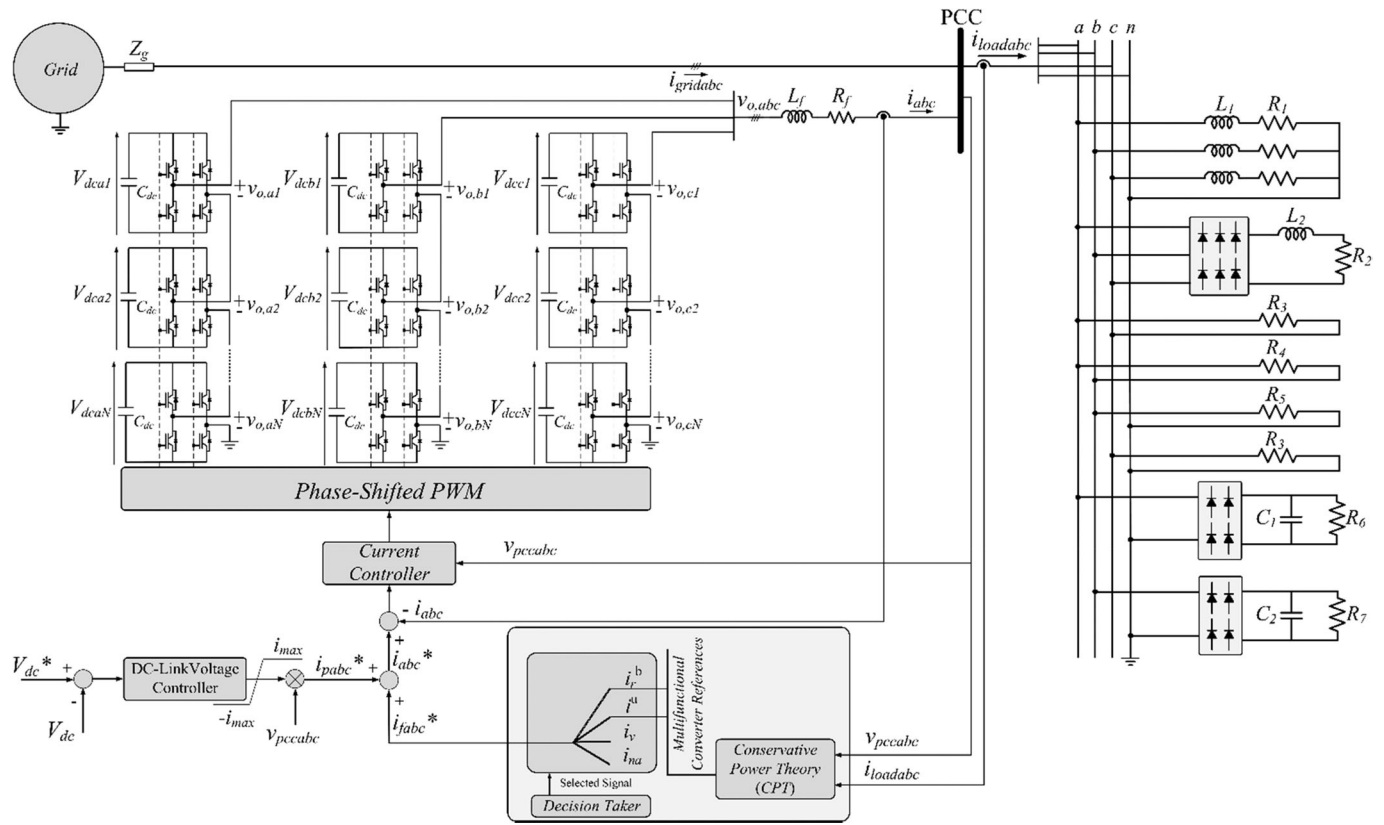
Grid
$Z_g$
PCC
$i_{loadabc}$
a b c n
$i_{gridabc}$
$v_{o,abc}$
$L_f$
$R_f$
$i_{abc}$
$L_1$
$R_1$
$L_2$
$R_2$
$R_3$
$R_4$
$R_5$
$R_3$
$C_1$
$R_6$
$C_2$
$R_7$
$V_{dca1}$
$C_{dc}$
$+v_{o,a1}$
-
$V_{dcb1}$
$C_{dc}$
$+v_{o,b1}$
-
$V_{dcc1}$
$C_{dc}$
$+v_{o,c1}$
-
$V_{dca2}$
$C_{dc}$
$+v_{o,a2}$
-
$V_{dcb2}$
$C_{dc}$
$+v_{o,b2}$
-
$V_{dcc2}$
$C_{dc}$
$+v_{o,c2}$
-
$V_{dcaN}$
$C_{dc}$
$+v_{o,aN}$
-
$V_{dcbN}$
$C_{dc}$
$+v_{o,bN}$
-
$V_{dccN}$
$C_{dc}$
$+v_{o,cN}$
-
Phase-Shifted PWM
Current Controller
$v_{pccabc}$
- $i_{abc}$
+
$i_{abc}*$
+
$V_{dc}*$
+
-
DC-LinkVoltage Controller
$V_{dc}$
$i_{max}$
$-i_{max}$
$i_{pabc}*$
+
$v_{pccabc}$
$i_{fabc}*$
$i_r^b$
$i^u$
$i_v$
$i_{na}$
Multifunctional Converter References
Selected Signal
Decision Taker
Conservative Power Theory (CPT)
$v_{pccabc}$
$i_{loadabc}$